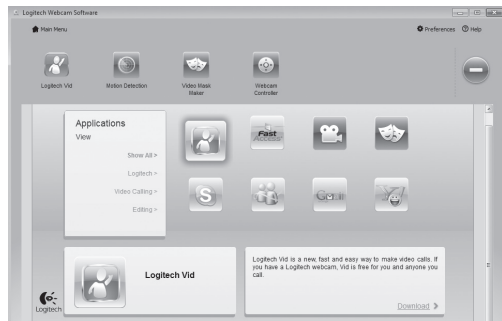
Logitech Webcam Software

Main Menu

Preferences Help

Logitech Vid

Motion Detection

Video Mask Maker

Webcam Controller

Applications

View

Show All >

Logitech >

Video Calling >

Editing >

Fast

Gmail

Logitech Vid

Logitech Vid is a new, fast and easy way to make video calls. If you have a Logitech webcam, Vid is free for you and anyone you call.

Download

Logitech